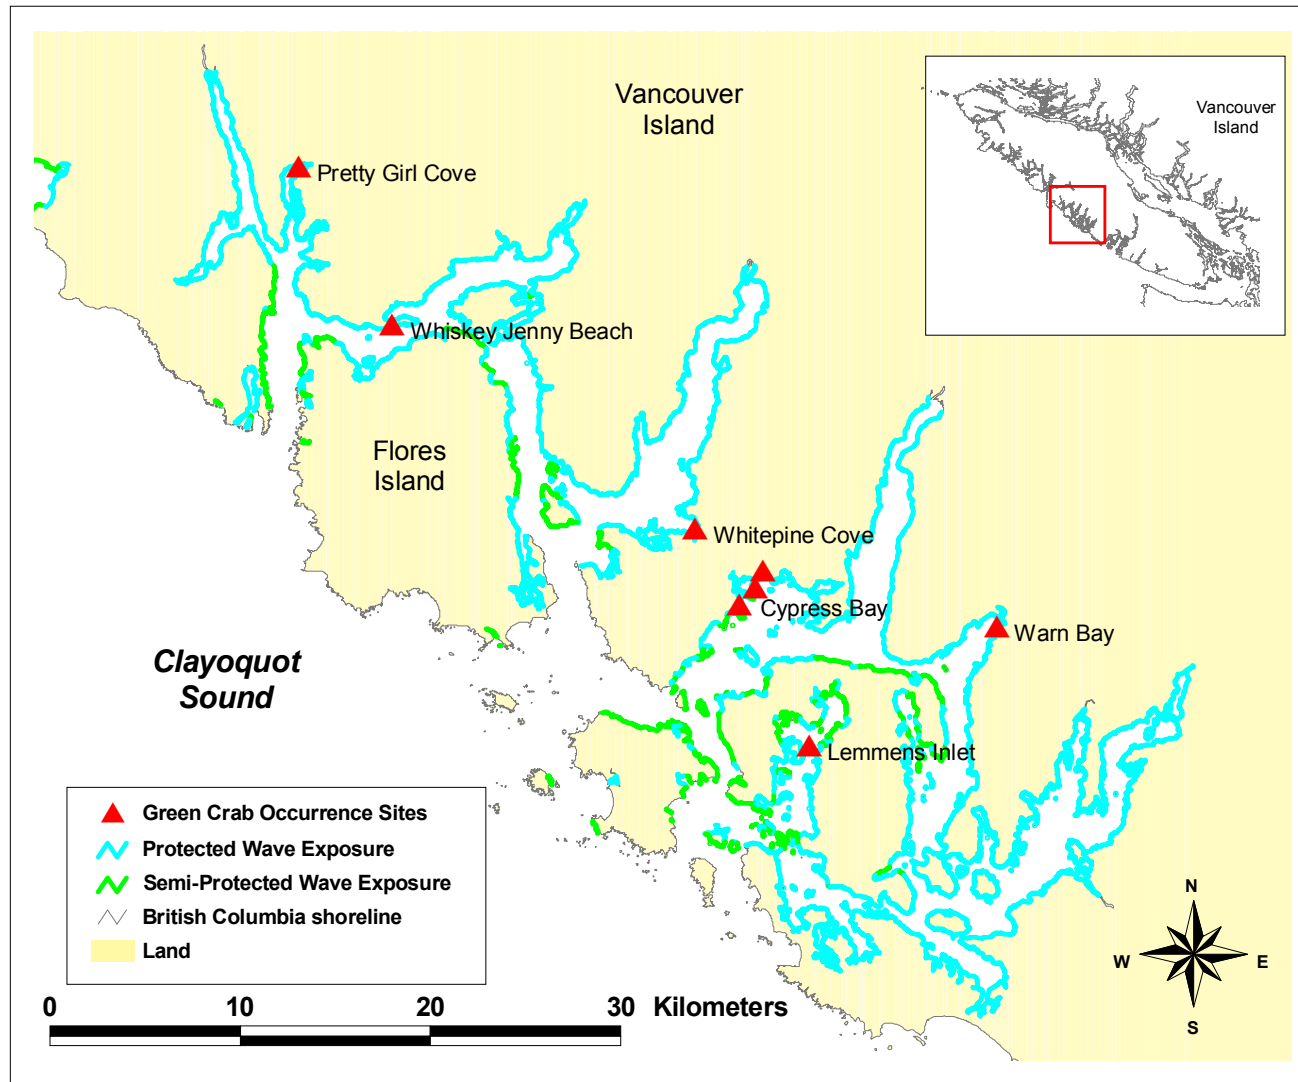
Vancouver Island

Vancouver Island

Pretty Girl Cove

Whiskey Jenny Beach

Flores Island

Whitepine Cove

Cypress Bay

Warn Bay

Clayoquot Sound

Lemmens Inlet

Green Crab Occurrence Sites
Protected Wave Exposure
Semi-Protected Wave Exposure
British Columbia shoreline
Land

N
W
E
S

0 10 20 30 Kilometers